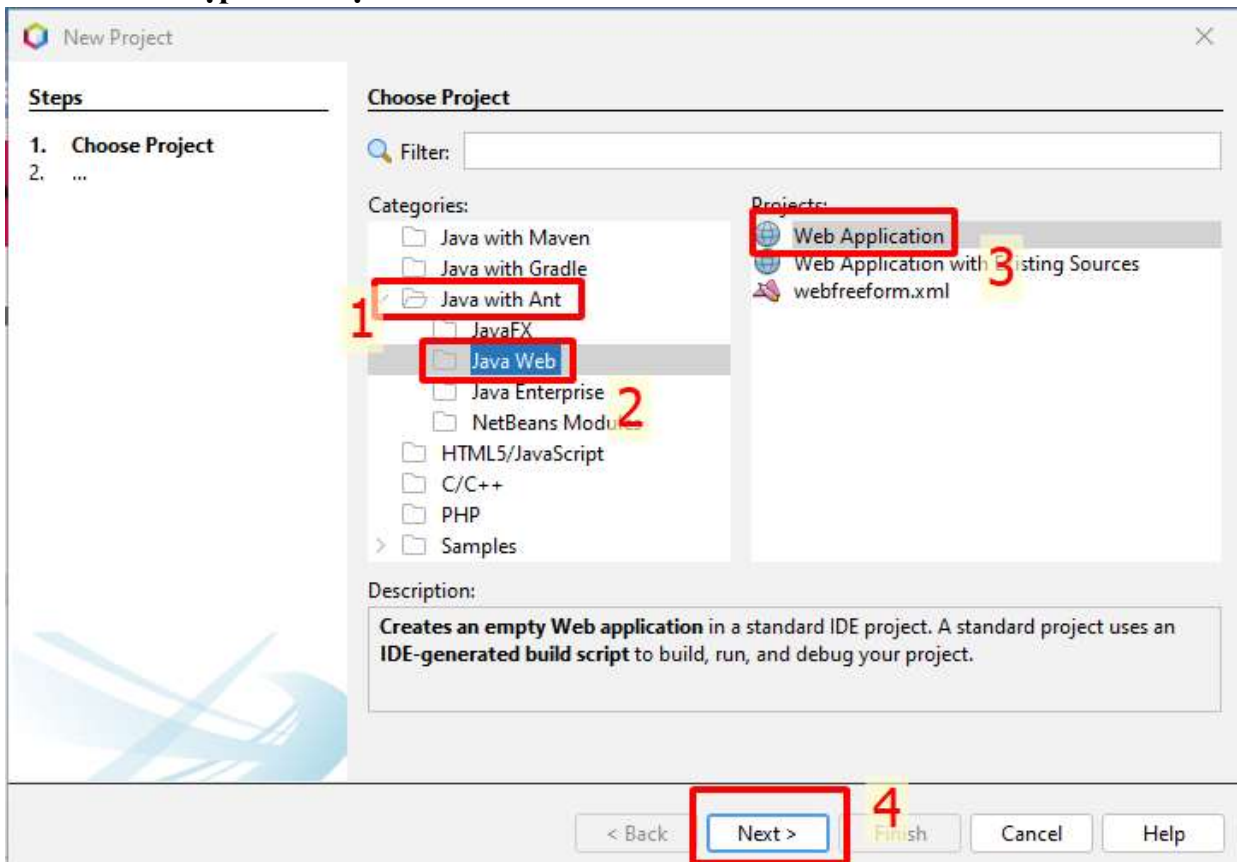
New Project

Steps

1. Choose Project
2. ...

Choose Project

Filter:

Categories:
Java with Maven
Java with Gradle
Java with Ant
JavaFX
Java Web
Java Enterprise
NetBeans Modu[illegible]
HTML5/JavaScript
C/C++
PHP
Samples

1
2

Projects:
Web Application
Web Application with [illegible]isting Sources
webfreeform.xml

3

Description:

**Creates an empty Web application** in a standard IDE project. A standard project uses an **IDE-generated build script** to build, run, and debug your project.

4

< Back
Next >
F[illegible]ish
Cancel
Help